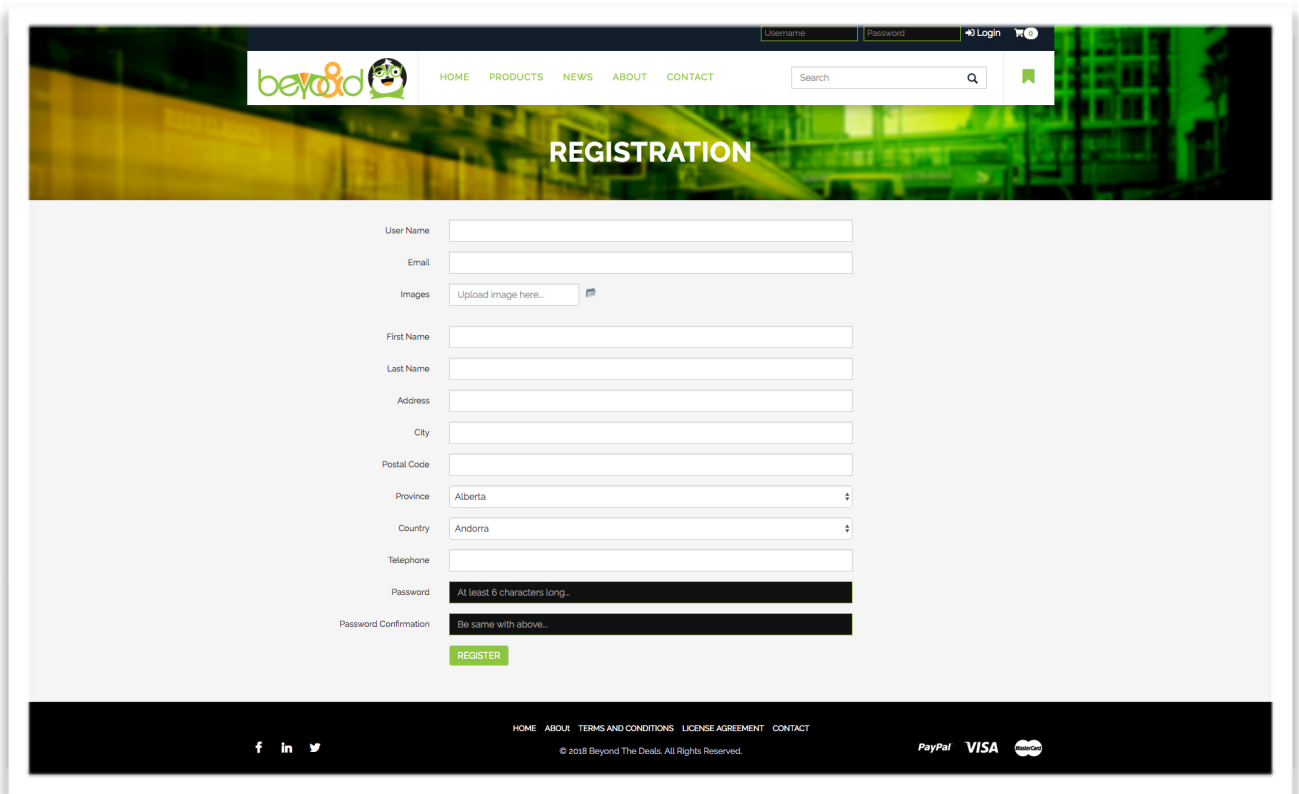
Username Password Login 0

beyond

HOME PRODUCTS NEWS ABOUT CONTACT

Search

REGISTRATION

User Name

Email

Images Upload image here...

First Name

Last Name

Address

City

Postal Code

Province Alberta

Country Andorra

Telephone

Password At least 6 characters long...

Password Confirmation Be same with above...

REGISTER

HOME ABOUt TERMS AND CONDITIONS LICENSE AGREEMENT CONTACT

© 2018 Beyond The Deals. All Rights Reserved.

PayPal VISA MasterCard